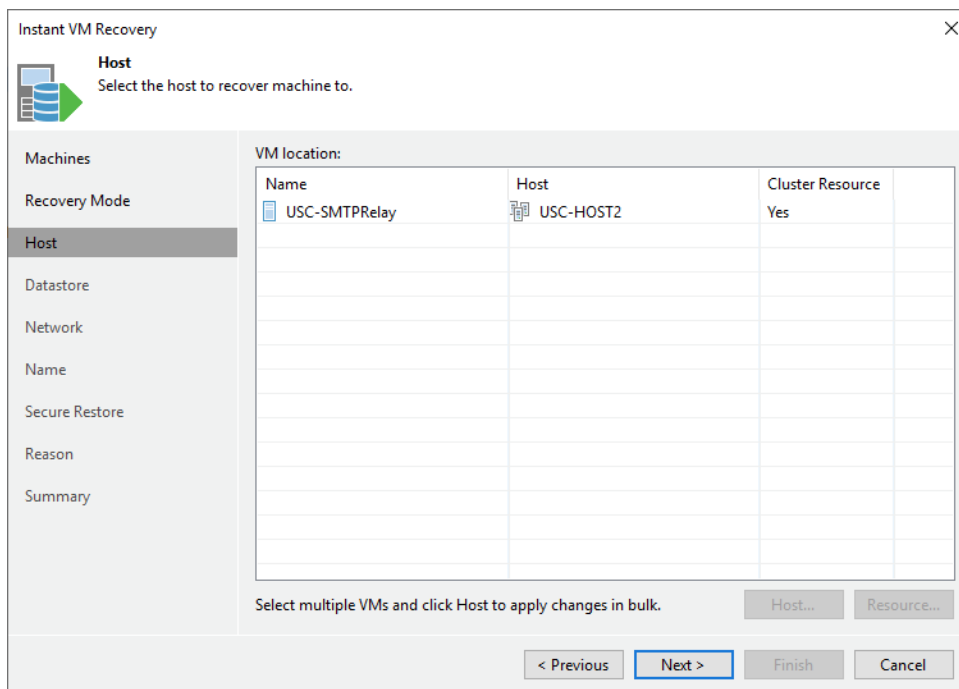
Instant VM Recovery

Host
Select the host to recover machine to.

Machines
Recovery Mode
Host
Datastore
Network
Name
Secure Restore
Reason
Summary

VM location:

| Name | Host | Cluster Resource |
|---|---|---|
| USC-SMTPRelay | USC-HOST2 | Yes |

Select multiple VMs and click Host to apply changes in bulk.

Host...
Resource...

< Previous
Next >
Finish
Cancel